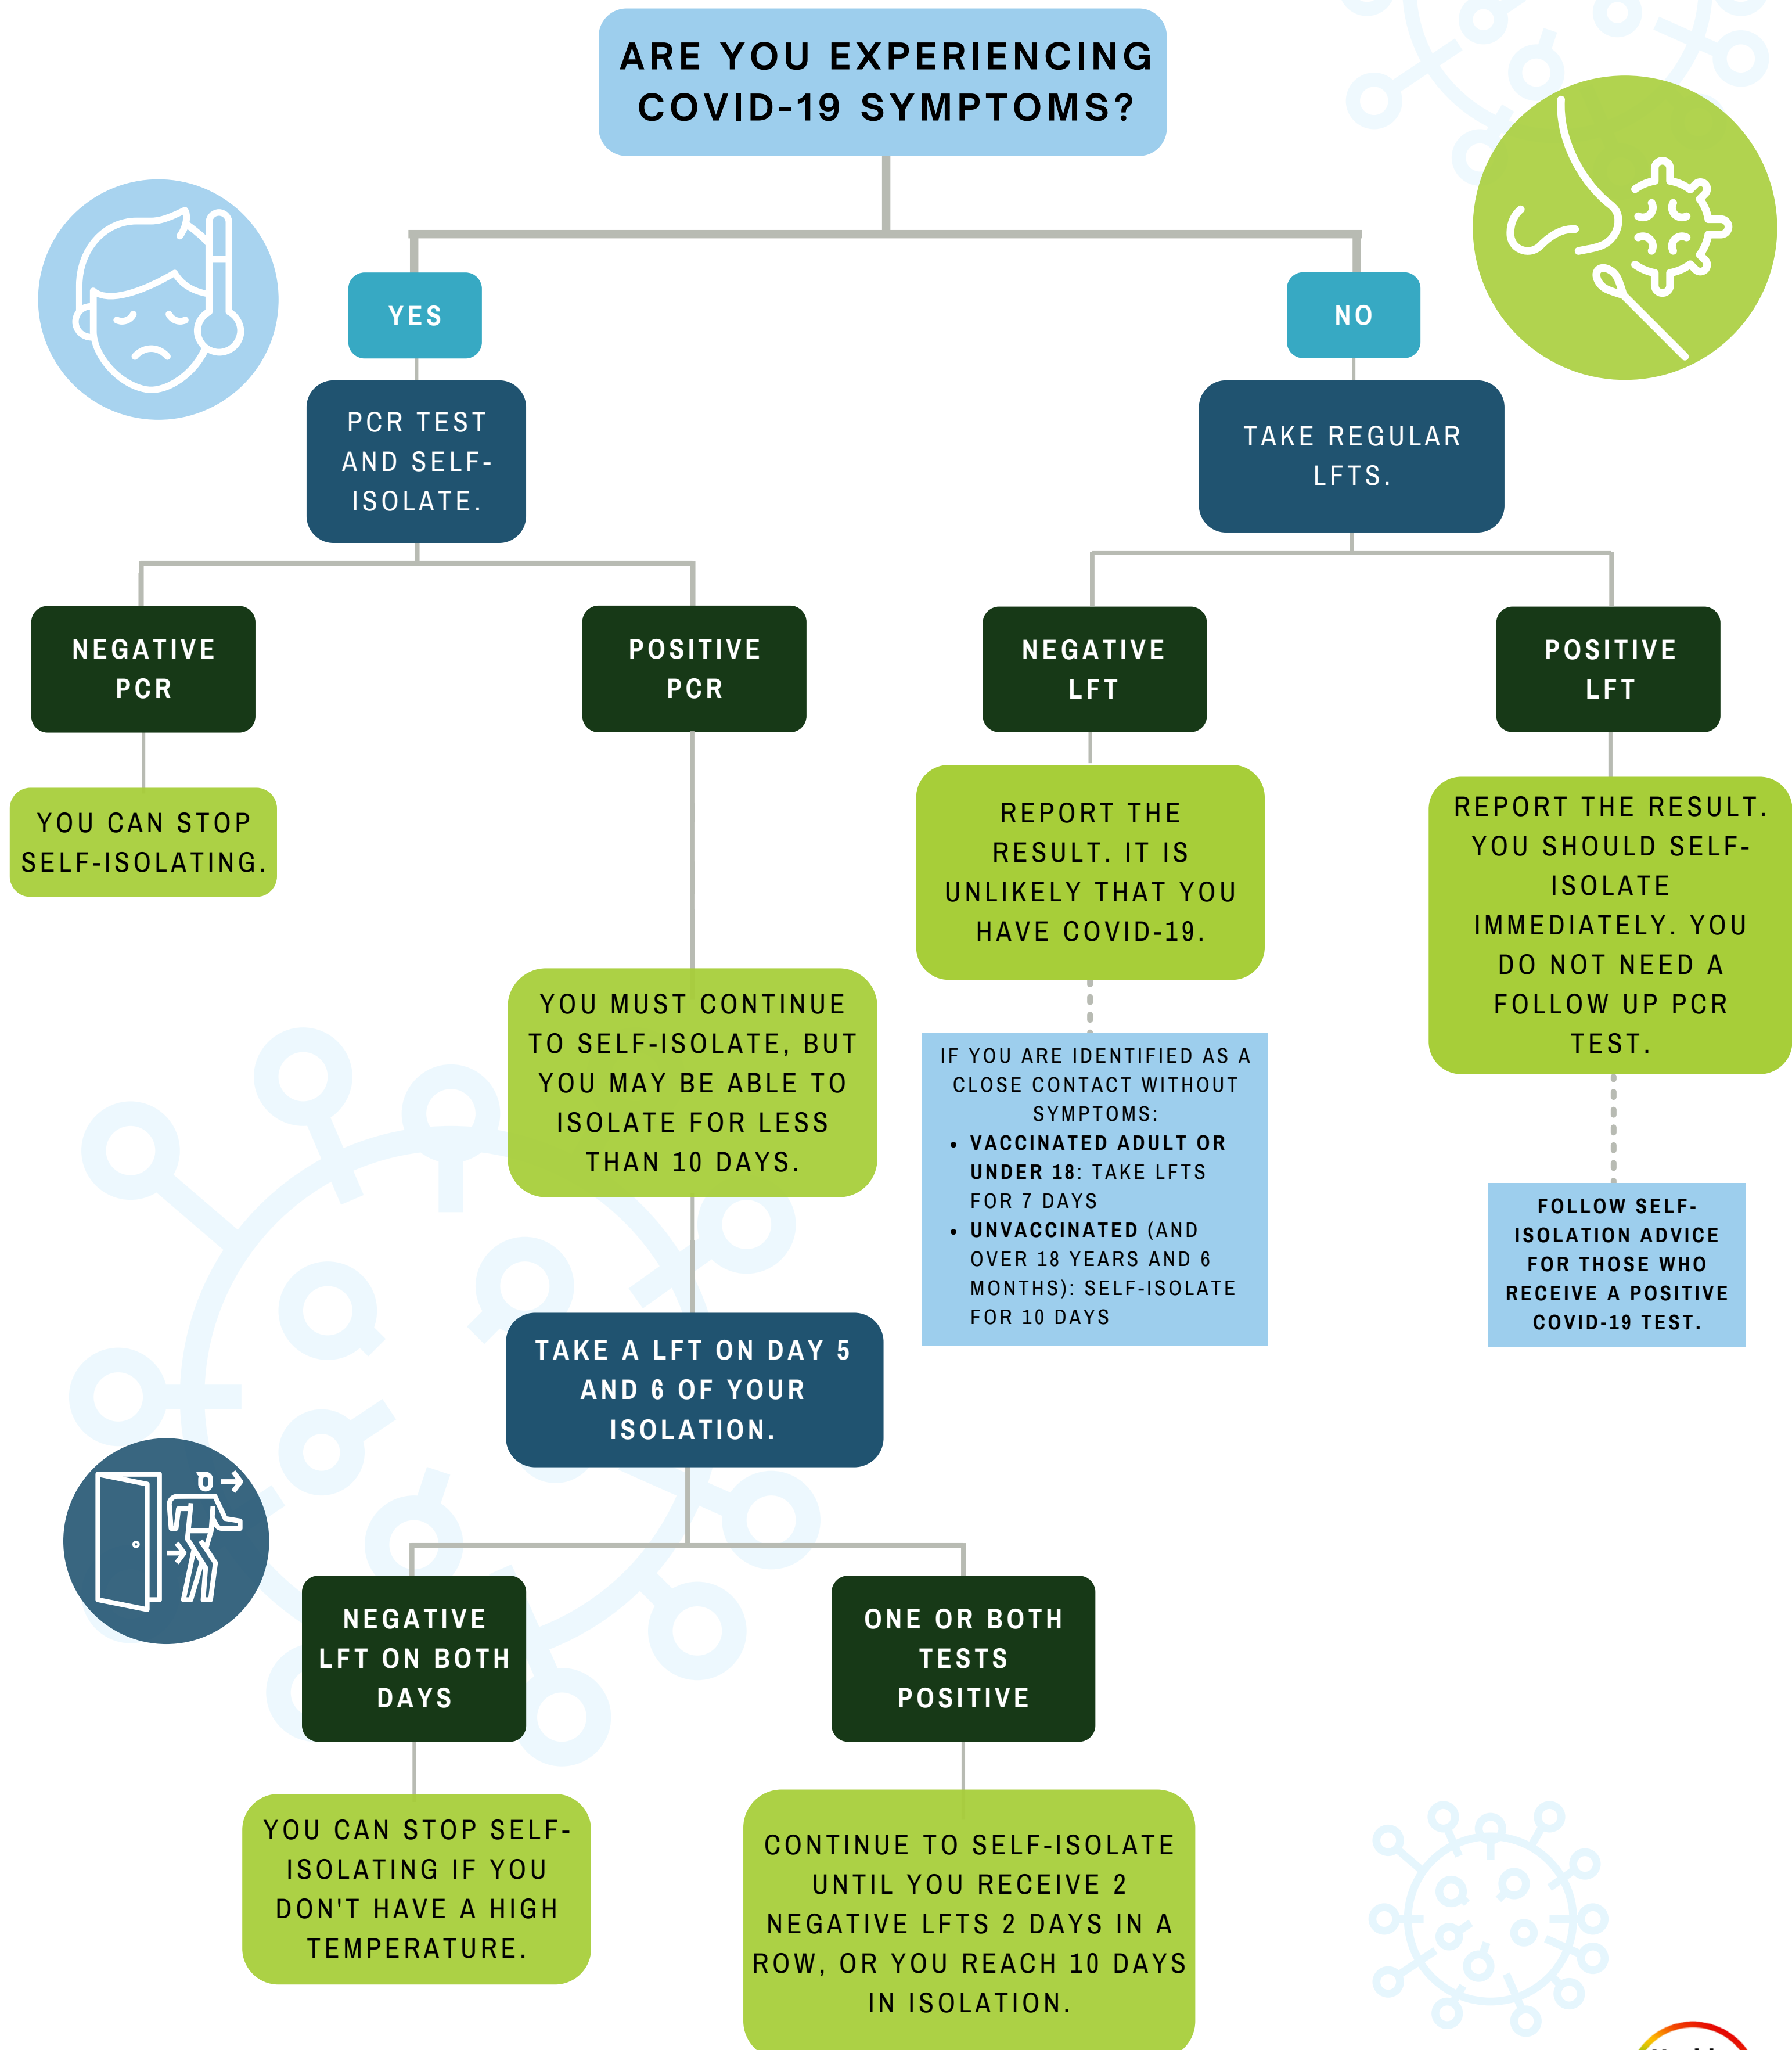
ARE YOU EXPERIENCING COVID-19 SYMPTOMS?

YES

PCR TEST AND SELF-ISOLATE.

NEGATIVE PCR

YOU CAN STOP SELF-ISOLATING.

POSITIVE PCR

YOU MUST CONTINUE TO SELF-ISOLATE, BUT YOU MAY BE ABLE TO ISOLATE FOR LESS THAN 10 DAYS.

TAKE A LFT ON DAY 5 AND 6 OF YOUR ISOLATION.

NEGATIVE LFT ON BOTH DAYS

YOU CAN STOP SELF-ISOLATING IF YOU DON'T HAVE A HIGH TEMPERATURE.

ONE OR BOTH TESTS POSITIVE

CONTINUE TO SELF-ISOLATE UNTIL YOU RECEIVE 2 NEGATIVE LFTS 2 DAYS IN A ROW, OR YOU REACH 10 DAYS IN ISOLATION.

NO

TAKE REGULAR LFTS.

NEGATIVE LFT

REPORT THE RESULT. IT IS UNLIKELY THAT YOU HAVE COVID-19.

IF YOU ARE IDENTIFIED AS A CLOSE CONTACT WITHOUT SYMPTOMS:
- VACCINATED ADULT OR UNDER 18: TAKE LFTS FOR 7 DAYS
- UNVACCINATED (AND OVER 18 YEARS AND 6 MONTHS): SELF-ISOLATE FOR 10 DAYS

POSITIVE LFT

REPORT THE RESULT. YOU SHOULD SELF-ISOLATE IMMEDIATELY. YOU DO NOT NEED A FOLLOW UP PCR TEST.

FOLLOW SELF-ISOLATION ADVICE FOR THOSE WHO RECEIVE A POSITIVE COVID-19 TEST.